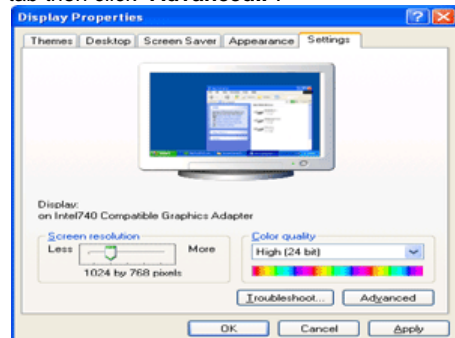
tab then click "Advanced".

Display Properties

Themes | Desktop | Screen Saver | Appearance | Settings

Display:
on Intel740 Compatible Graphics Adapter

Screen resolution
Less More
1024 by 768 pixels

Color quality
High (24 bit)

Troubleshoot... Advanced

OK Cancel Apply